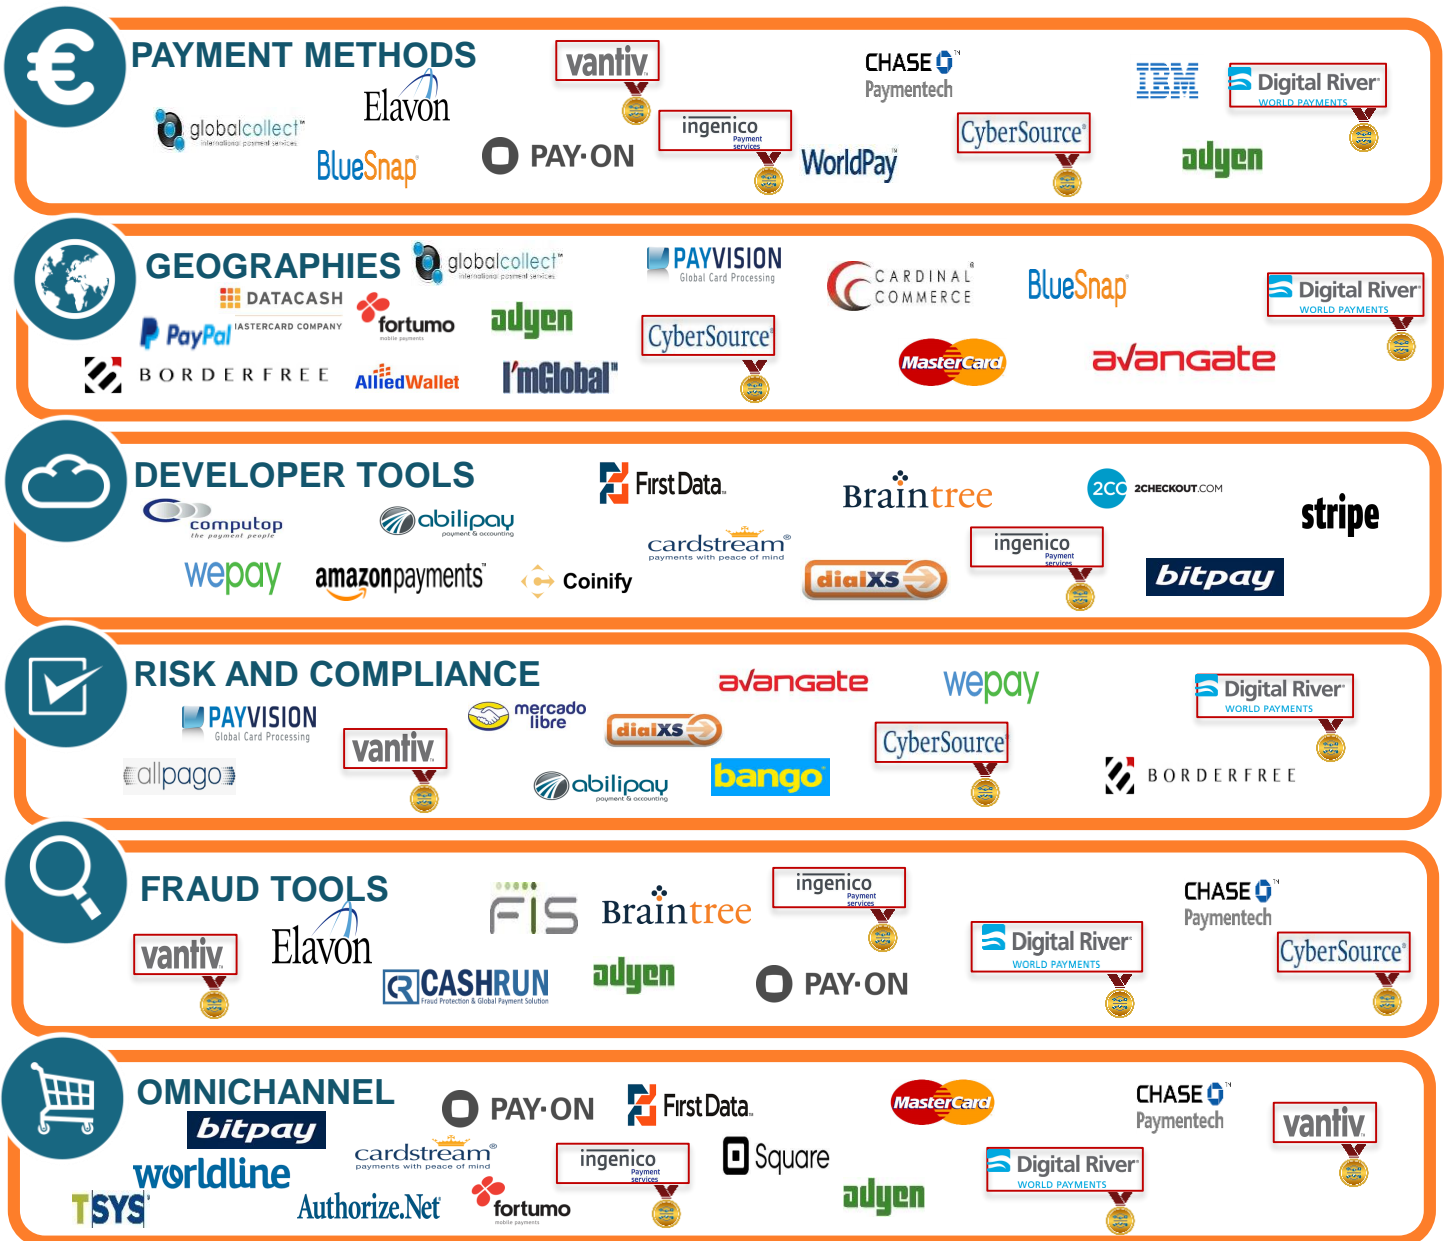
PAYMENT METHODS
vantiv
CHASE Paymentech
IBM
Digital River WORLD PAYMENTS
globalcollect international payment services
Elavon
ingenico Payment services
WorldPay
CyberSource
adyen
BlueSnap
PAY·ON

GEOGRAPHIES
globalcollect international payment services
PAYVISION Global Card Processing
CARDINAL COMMERCE
BlueSnap
Digital River WORLD PAYMENTS
DATACASH A MASTERCARD COMPANY
PayPal
fortumo mobile payments
adyen
CyberSource
MasterCard
avangate
BORDERFREE
AlliedWallet
I'mGlobal

DEVELOPER TOOLS
First Data.
Braintree
2CO 2CHECKOUT.COM
stripe
computop the payment people
abilipay payment & accounting
cardstream payments with peace of mind
ingenico Payment services
wepay
amazonpayments
Coinify
dialXS
bitpay

RISK AND COMPLIANCE
avangate
wepay
Digital River WORLD PAYMENTS
PAYVISION Global Card Processing
mercado libre
vantiv
dialXS
CyberSource
allpago
abilipay payment & accounting
bango
BORDERFREE

FRAUD TOOLS
FIS
Braintree
ingenico Payment services
CHASE Paymentech
vantiv
Elavon
Digital River WORLD PAYMENTS
CyberSource
CASHRUN Fraud Protection & Global Payment Solution
adyen
PAY·ON

OMNICHANNEL
PAY·ON
First Data.
MasterCard
CHASE Paymentech
vantiv
bitpay
cardstream payments with peace of mind
ingenico Payment services
Square
Digital River WORLD PAYMENTS
worldline
TSYS
Authorize.Net
fortumo mobile payments
adyen